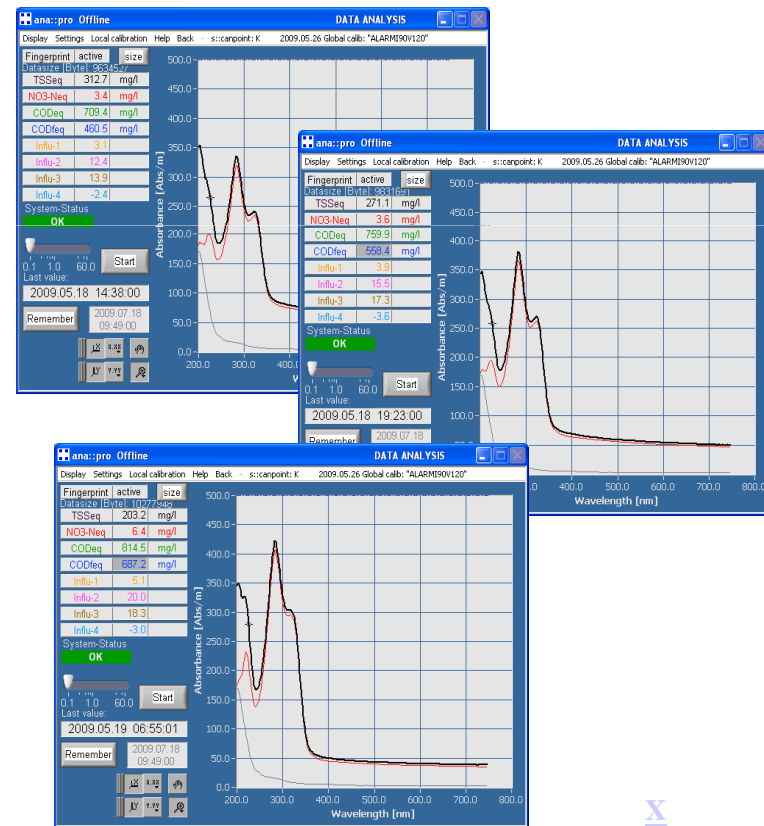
ana::pro Offline DATA ANALYSIS

Display Settings Local calibration Help Back - s::canpoint: K 2009.05.26 Global calib: "ALARMI90V120"

Fingerprint active size
Datasize [Byte]: 963452
| TSSeq | 312.7 | mg/l |
|---|---|---|
| NO3-Neq | 3.4 | mg/l |
| CODeq | 709.4 | mg/l |
| CODfeq | 460.5 | mg/l |
| Influ-1 | 3.1 | |
| Influ-2 | 12.4 | |
| Influ-3 | 13.9 | |
| Influ-4 | -2.4 | |

System-Status
OK
0.1 1.0 60.0 Start
Last value:
2009.05.18 14:38:00
Remember 2009.07.18 09:49:00

Absorbance [Abs/m]
500.0 450.0 400.0 350.0 300.0 250.0 200.0 150.0 100.0 50.0 0.0
200.0 300.0 400.0
W

ana::pro Offline DATA ANALYSIS

Display Settings Local calibration Help Back - s::canpoint: K 2009.05.26 Global calib: "ALARMI90V120"

Fingerprint active size
Datasize [Byte]: 983169
| TSSeq | 271.1 | mg/l |
|---|---|---|
| NO3-Neq | 3.6 | mg/l |
| CODeq | 759.9 | mg/l |
| CODfeq | 558.4 | mg/l |
| Influ-1 | 3.9 | |
| Influ-2 | 15.5 | |
| Influ-3 | 17.3 | |
| Influ-4 | -3.6 | |

System-Status
OK
0.1 1.0 60.0 Start
Last value:
2009.05.18 19:23:00
Remember 2009.07.18

Absorbance [Abs/m]
500.0 450.0 400.0 350.0 300.0 250.0 200.0 150.0 100.0
400.0 500.0 600.0 700.0
Wavelength [nm]

ana::pro Offline DATA ANALYSIS

Display Settings Local calibration Help Back - s::canpoint: K 2009.05.26 Global calib: "ALARMI90V120"

Fingerprint active size
Datasize [Byte]: 1027794
| TSSeq | 203.2 | mg/l |
|---|---|---|
| NO3-Neq | 6.4 | mg/l |
| CODeq | 814.5 | mg/l |
| CODfeq | 687.2 | mg/l |
| Influ-1 | 5.1 | |
| Influ-2 | 20.0 | |
| Influ-3 | 18.3 | |
| Influ-4 | -3.0 | |

System-Status
OK
0.1 1.0 60.0 Start
Last value:
2009.05.19 06:55:01
Remember 2009.07.18 09:49:00

Absorbance [Abs/m]
500.0 450.0 400.0 350.0 300.0 250.0 200.0 150.0 100.0 50.0 0.0
200.0 300.0 400.0 500.0 600.0 700.0 800.0
Wavelength [nm]

X